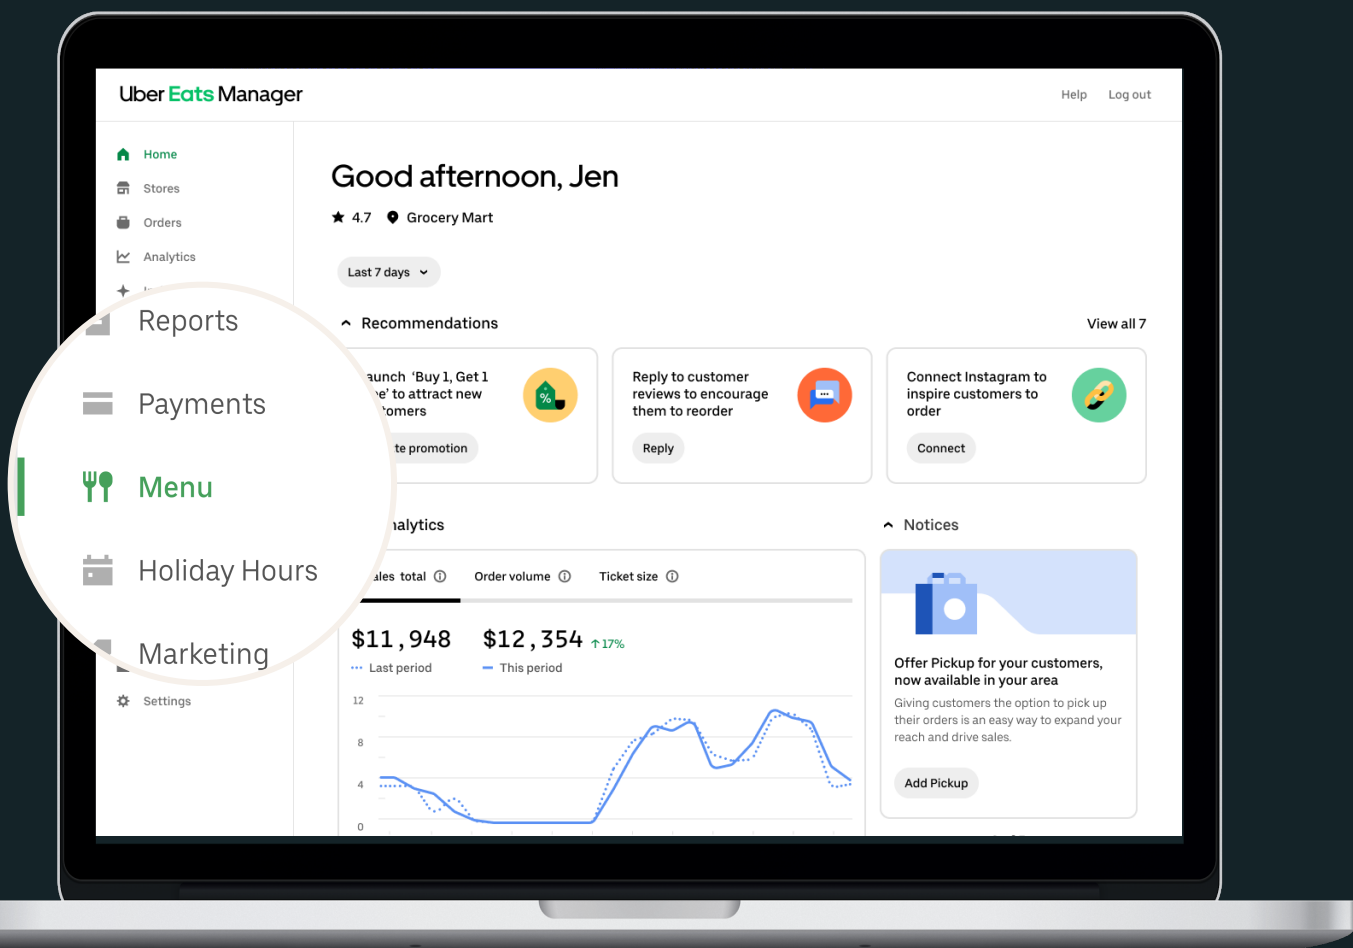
Uber Eats Manager

Help Log out

Home
Stores
Orders
Analytics

Reports
Payments
Menu
Holiday Hours
Marketing

Settings

Good afternoon, Jen

4.7 Grocery Mart

Last 7 days

Recommendations

View all 7

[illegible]aunch 'Buy 1, Get 1 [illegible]e' to attract new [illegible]tomers

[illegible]te promotion

Reply to customer reviews to encourage them to reorder

Reply

Connect Instagram to inspire customers to order

Connect

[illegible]nalytics

Notices

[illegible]ales total Order volume Ticket size

$11,948 $12,354 17%

Last period This period

12
8
4
0

Offer Pickup for your customers, now available in your area

Giving customers the option to pick up their orders is an easy way to expand your reach and drive sales.

Add Pickup